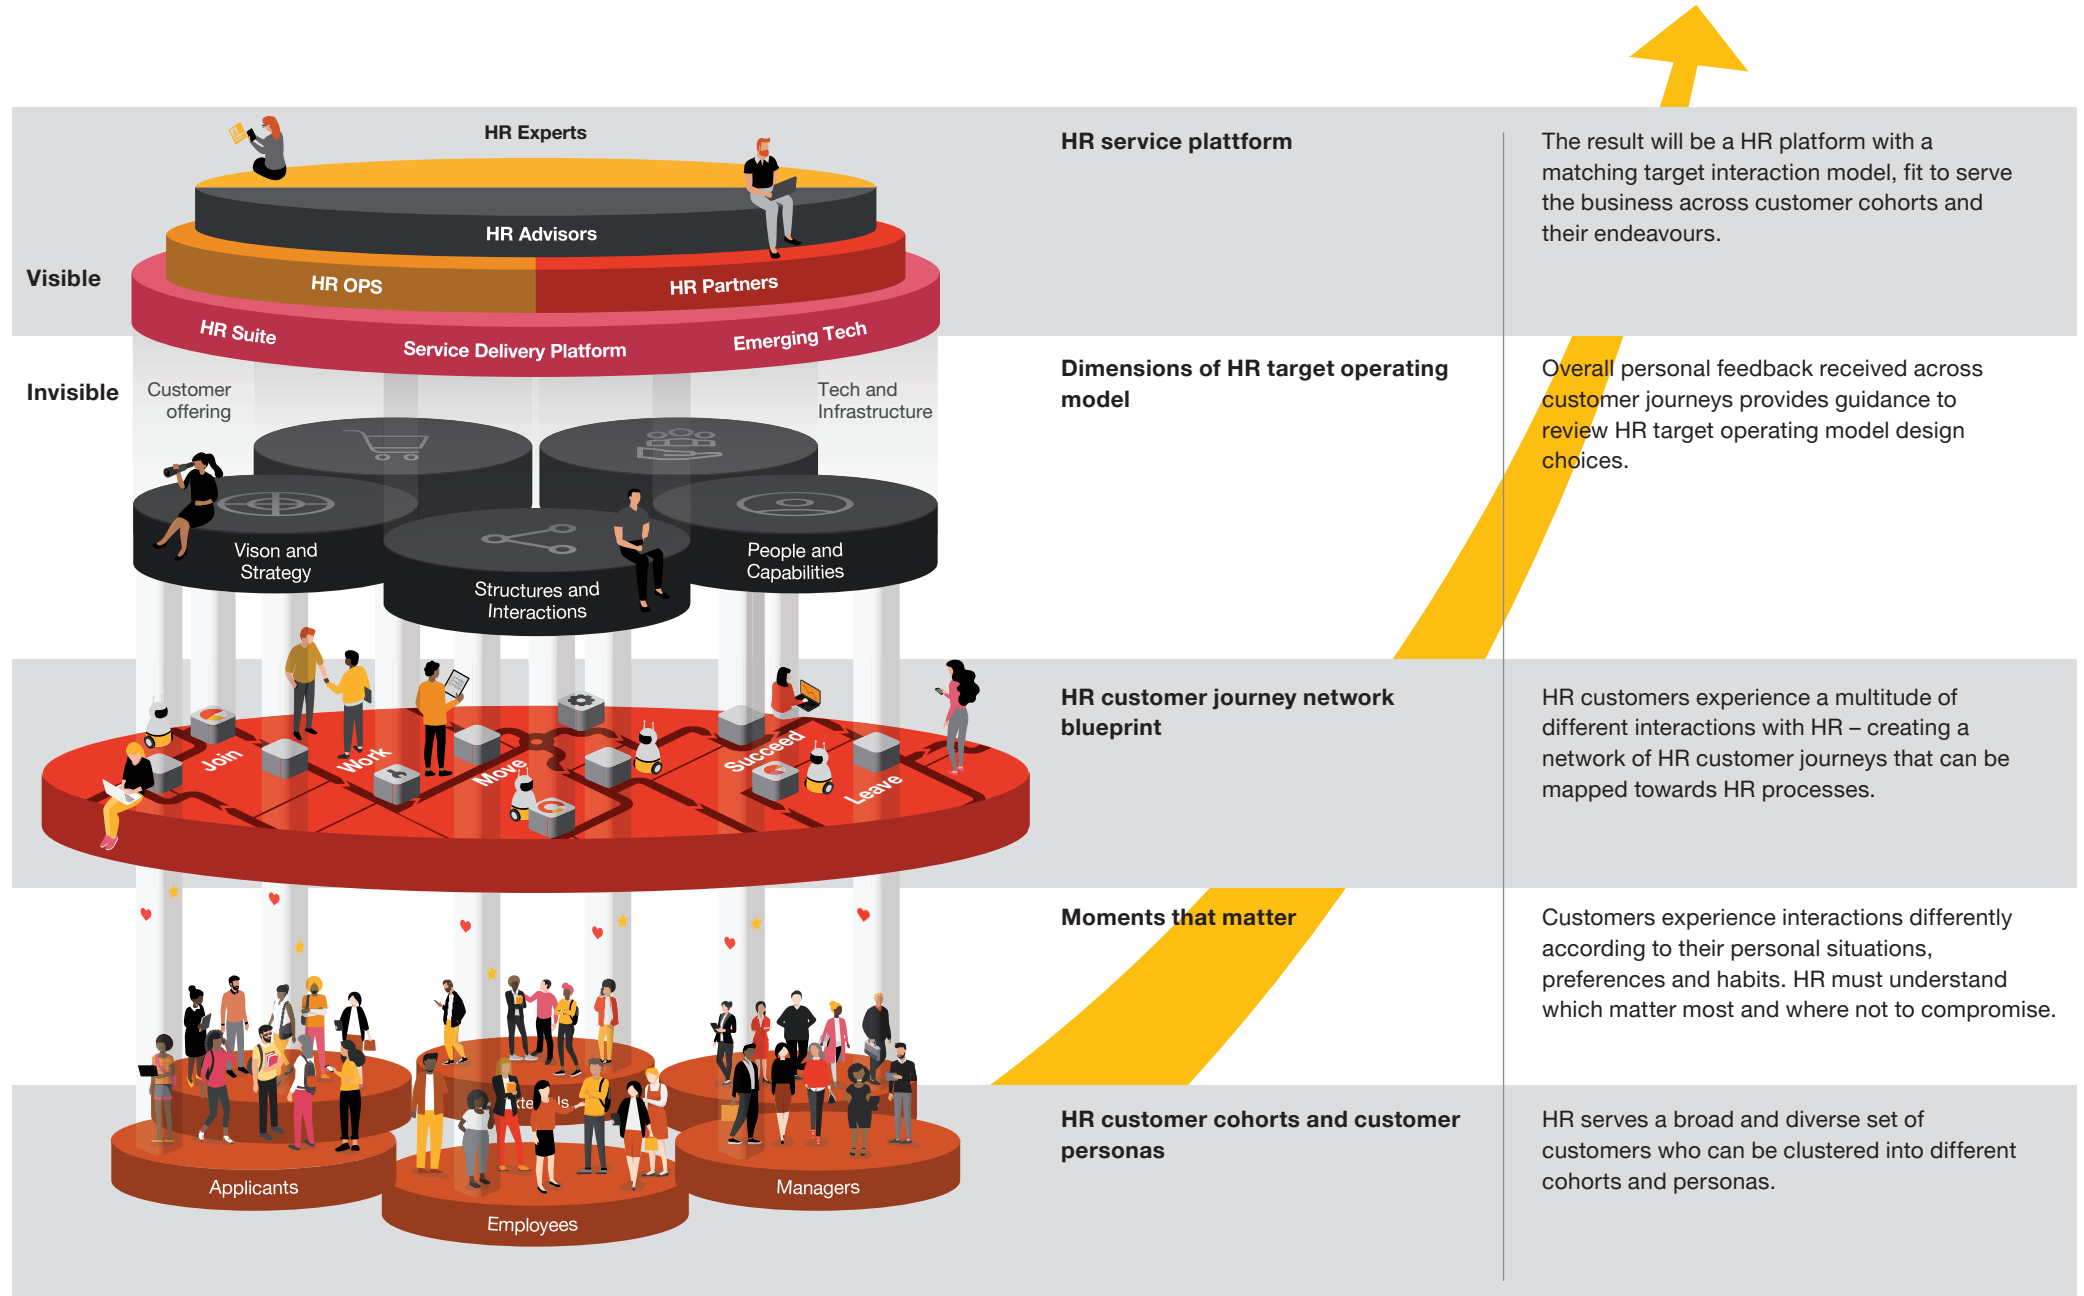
HR Experts

HR Advisors

HR OPS

HR Partners

HR Suite

Service Delivery Platform

Emerging Tech

Visible

Invisible

Customer offering

Tech and Infrastructure

Vison and Strategy

Structures and Interactions

People and Capabilities

Join

Work

Move

Succeed

Leave

Applicants

Employees

Managers

HR service plattform

The result will be a HR platform with a matching target interaction model, fit to serve the business across customer cohorts and their endeavours.

Dimensions of HR target operating model

Overall personal feedback received across customer journeys provides guidance to review HR target operating model design choices.

HR customer journey network blueprint

HR customers experience a multitude of different interactions with HR – creating a network of HR customer journeys that can be mapped towards HR processes.

Moments that matter

Customers experience interactions differently according to their personal situations, preferences and habits. HR must understand which matter most and where not to compromise.

HR customer cohorts and customer personas

HR serves a broad and diverse set of customers who can be clustered into different cohorts and personas.